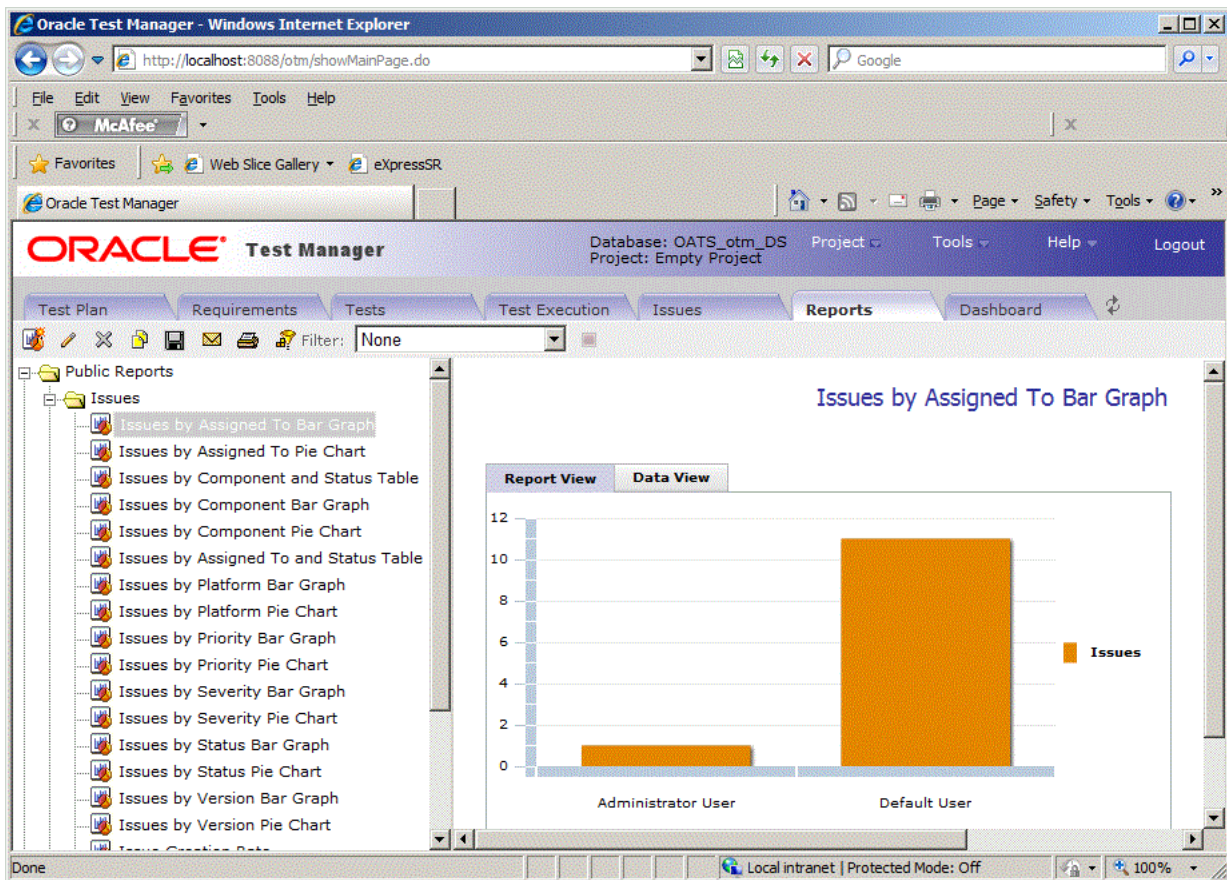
Oracle Test Manager - Windows Internet Explorer

http://localhost:8088/otm/showMainPage.do

Google

File Edit View Favorites Tools Help

McAfee

Favorites Web Slice Gallery eXpressSR

Oracle Test Manager

Page Safety Tools

ORACLE Test Manager

Database: OATS_otm_DS
Project: Empty Project

Project Tools Help Logout

Test Plan Requirements Tests Test Execution Issues Reports Dashboard

Filter: None

Public Reports
Issues
Issues by Assigned To Bar Graph
Issues by Assigned To Pie Chart
Issues by Component and Status Table
Issues by Component Bar Graph
Issues by Component Pie Chart
Issues by Assigned To and Status Table
Issues by Platform Bar Graph
Issues by Platform Pie Chart
Issues by Priority Bar Graph
Issues by Priority Pie Chart
Issues by Severity Bar Graph
Issues by Severity Pie Chart
Issues by Status Bar Graph
Issues by Status Pie Chart
Issues by Version Bar Graph
Issues by Version Pie Chart
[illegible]

Issues by Assigned To Bar Graph

Report View Data View

12
10
8
6
4
2
0

Issues

Administrator User Default User

Done Local intranet | Protected Mode: Off 100%